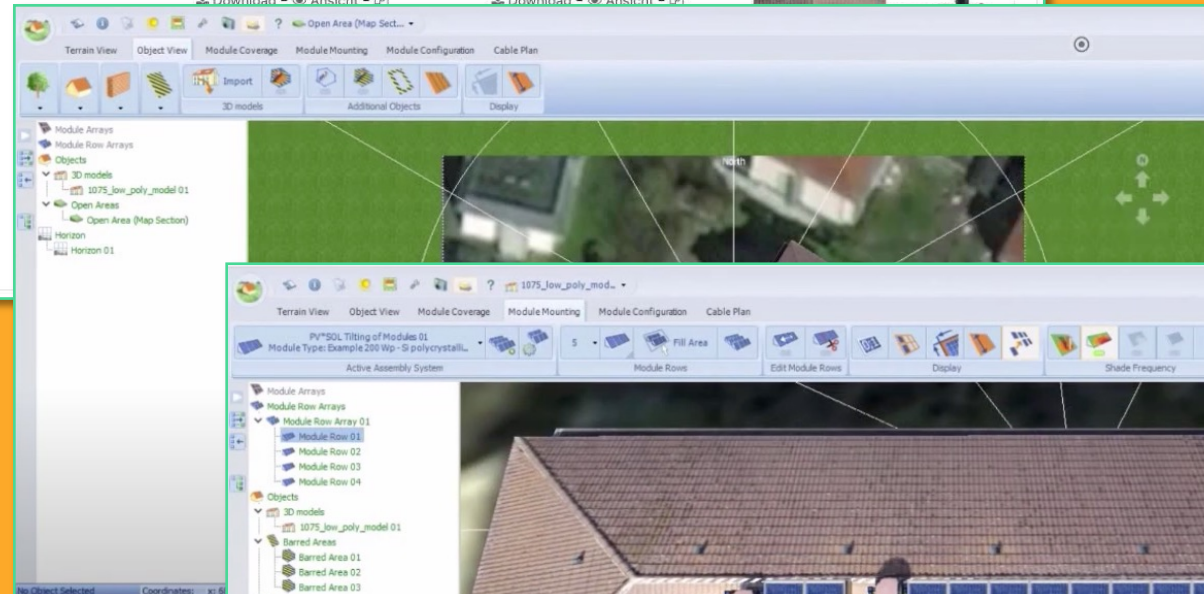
Download • Ansicht •
Download • Ansicht •

? Open Area (Map Sect... •

Terrain View Object View Module Coverage Module Mounting Module Configuration Cable Plan

Import
3D models
Additional Objects
Display

Module Arrays
Module Row Arrays
Objects
3D models
1075_low_poly_model 01
Open Areas
Open Area (Map Section)
Horizon
Horizon 01

North

No Object Selected Coordinates:

? 1075_low_poly_mod... •

Terrain View Object View Module Coverage Module Mounting Module Configuration Cable Plan

PV*SOL Tilting of Modules 01
Module Type: Example 200 Wp - Si polycrystalli...
Active Assembly System
5
Fill Area
Module Rows
Edit Module Rows
Display
Shade Frequency

Module Arrays
Module Row Arrays
Module Row Array 01
Module Row 01
Module Row 02
Module Row 03
Module Row 04
Objects
3D models
1075_low_poly_model 01
Barred Areas
Barred Area 01
Barred Area 02
Barred Area 03